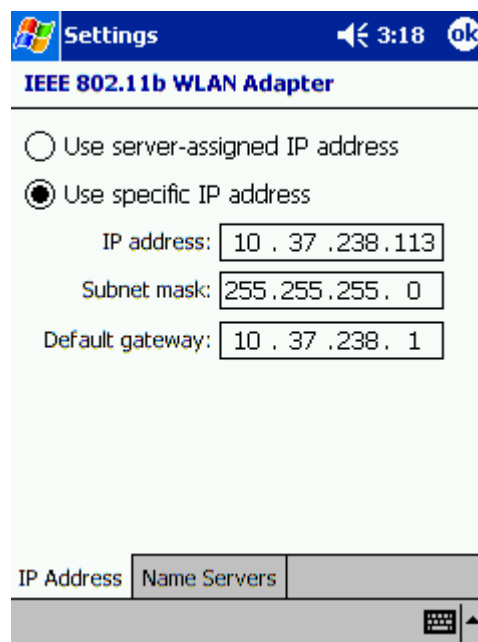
Settings 3:18 ok

IEEE 802.11b WLAN Adapter

Use server-assigned IP address

Use specific IP address

IP address: 10 . 37 .238.113

Subnet mask: 255.255.255. 0

Default gateway: 10 . 37 .238. 1

IP Address Name Servers